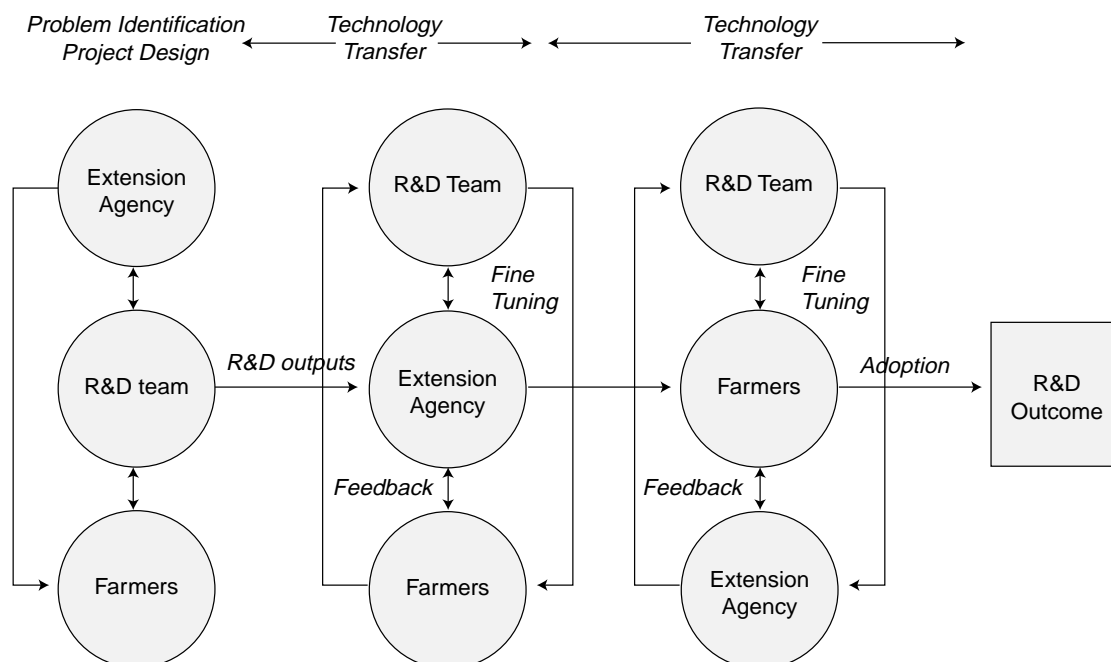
Problem Identification
Project Design

Technology
Transfer

Technology
Transfer

Extension
Agency

R&D team

Farmers

R&D outputs

R&D Team

Fine
Tuning

Extension
Agency

Feedback

Farmers

R&D Team

Fine
Tuning

Farmers

Feedback

Extension
Agency

Adoption

R&D
Outcome